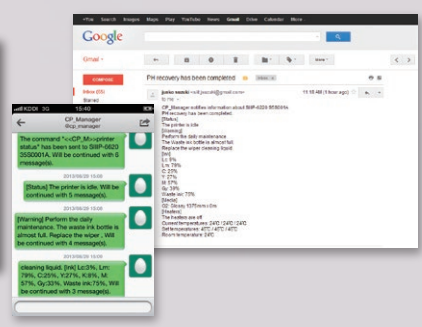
+You Search Images Maps Play YouTube News Gmail Drive Calendar More

Google

Gmail

COMPOSE

Inbox (6)

Starred

More

PH recovery has been completed Inbox

junko sasaki 11:15 AM (4 hours ago)

CP_Manager notifies information about SWP-0820 B5S001A
PH recovery has been completed.
[Status]
The printer is idle
[Warning]
Perform the daily maintenance
The Waste ink bottle is almost full.
Replace the wiper cleaning liquid.
[Ink]
Lc: 8%
Lm: 79%
C: 25%
Y: 27%
K: 37%
Gy: 33%
Waste ink: 75%
[Media]
Q2: Glossy 1075mm×2m
[Heaters]
The heaters are off
Current temperature: 24°C / 24°C / 24°C
Set temperature: 45°C / 45°C / 45°C
Room temperature: 24°C

KDDI 3G 19:56

CP_Manager
@cp_manager

The command "<<CP_M>>printer status" has been sent to SWP-0820 B5S001A. Will be continued with 6 message(s).

2013/06/20 15:56

[Status] The printer is idle. Will be continued with 5 message(s).

2013/06/20 15:56

[Warning] Perform the daily maintenance. The waste ink bottle is almost full. Replace the wiper . Will be continued with 4 message(s).

2013/06/20 15:56

cleaning liquid. [Ink] Lc:3%, Lm: 79%, C:25%, Y:27%, K:8%, M: 57%, Gy:33%, Waste ink:75%. Will be continued with 3 message(s).

2013/06/20 15:56